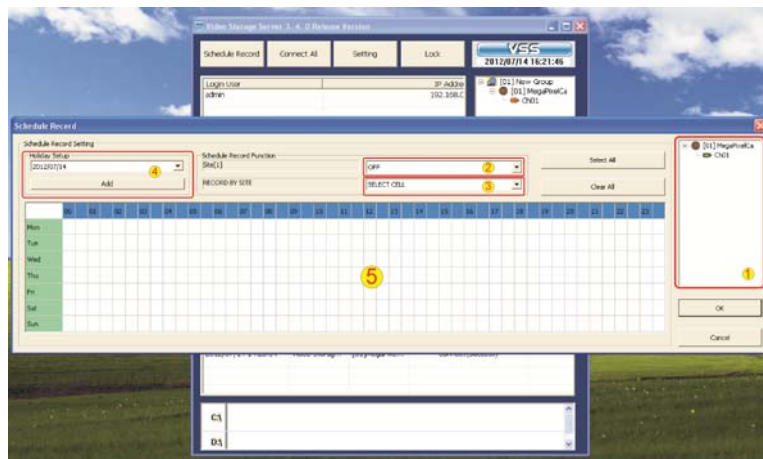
Video Storage Server 3.4.0 Release Version

Schedule Record
Connect All
Setting
Lock

VSS
2012/07/14 16:21:46

Login User
IP Addre
admin
192.168.0

[01] New Group
[01] MegaPixelCa
CN01

Schedule Record

Schedule Record Setting

Holiday Setup
2012/07/14
4
Add

Schedule Record Function
Site[1]
OFF
2
RECORD BY SITE
SELECT CELL
3

Select All
Clear All

[01] MegaPixelCa
CN01
1

| | 00 | 01 | 02 | 03 | 04 | 05 | 06 | 07 | 08 | 09 | 10 | 11 | 12 | 13 | 14 | 15 | 16 | 17 | 18 | 19 | 20 | 21 | 22 | 23 |
|---|---|---|---|---|---|---|---|---|---|---|---|---|---|---|---|---|---|---|---|---|---|---|---|---|
| Mon | | | | | | | | | | | | | | | | | | | | | | | | |
| Tue | | | | | | | | | | | | | | | | | | | | | | | | |
| Wed | | | | | | | | | | | | | | | | | | | | | | | | |
| Thu | | | | | | | | | | | | | | | | | | | | | | | | |
| Fri | | | | | | | | | | | | | | | | | | | | | | | | |
| Sat | | | | | | | | | | | | | | | | | | | | | | | | |
| Sun | | | | | | | | | | | | | | | | | | | | | | | | |

5

OK
Cancel

C:\
D:\